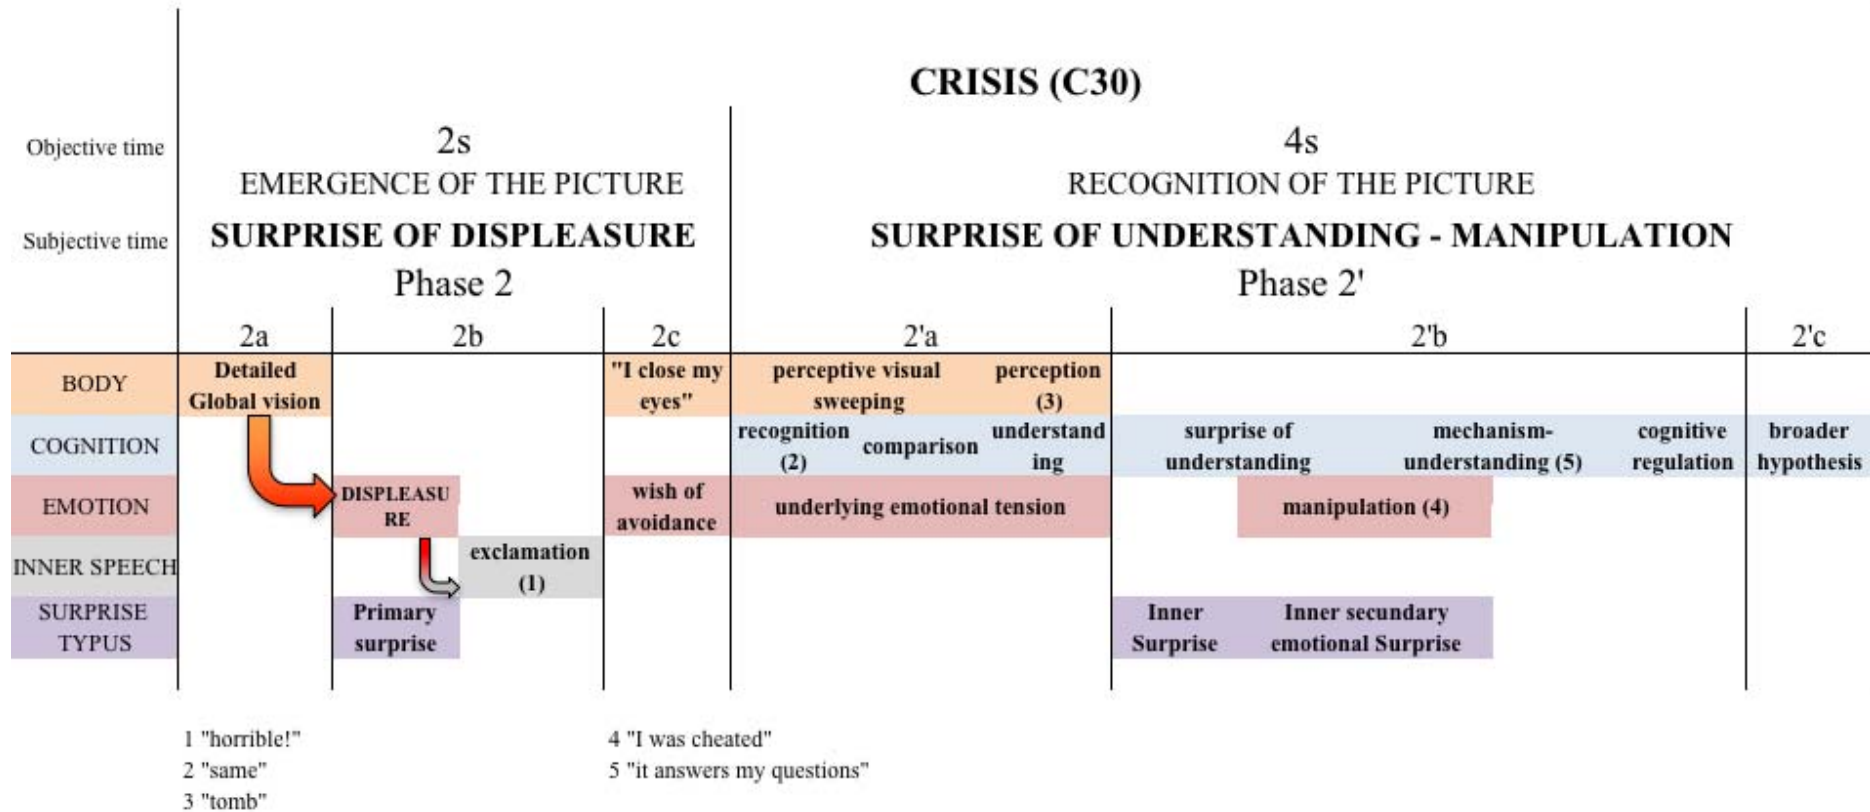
CRISIS (C30)

| | 2s EMERGENCE OF THE PICTURE | | | 4s RECOGNITION OF THE PICTURE | | |
|---|---|---|---|---|---|---|
| Objective time | 2s EMERGENCE OF THE PICTURE | | | 4s RECOGNITION OF THE PICTURE | | |
| Subjective time | SURPRISE OF DISPLEASURE Phase 2 | | | SURPRISE OF UNDERSTANDING - MANIPULATION Phase 2' | | |
| | 2a | 2b | 2c | 2'a | 2'b | 2'c |
| BODY | Detailed Global vision | | "I close my eyes" | perceptive visual sweeping; perception (3) | | |
| COGNITION | | | | recognition (2); comparison; understanding | surprise of understanding; mechanism-understanding (5); cognitive regulation | broader hypothesis |
| EMOTION | | DISPLEASURE | wish of avoidance | underlying emotional tension | manipulation (4) | |
| INNER SPEECH | | exclamation (1) | | | | |
| SURPRISE TYPUS | | Primary surprise | | | Inner Surprise; Inner secundary emotional Surprise | |

1 "horrible!"
2 "same"
3 "tomb"
4 "I was cheated"
5 "it answers my questions"